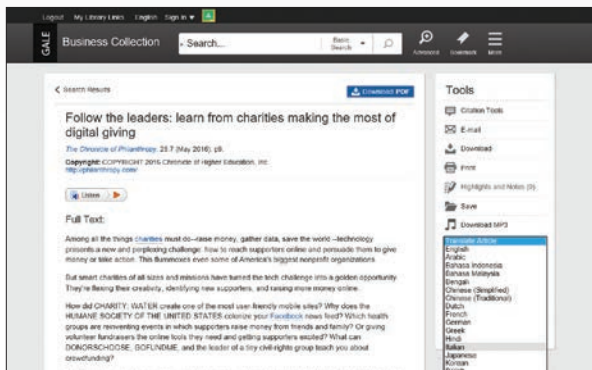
Logout My Library Links English Sign in ▾

GALE Business Collection - Search... Basic Search ▾ Advanced Download More

< Search Results

Download PDF

Follow the leaders: learn from charities making the most of digital giving

The Chronicle of Philanthropy. 28.7 (May 2016): p9.

Copyright: COPYRIGHT 2016 Chronicle of Higher Education, Inc. http://philanthropy.com/

Listen ▶

Full Text:

Among all the things charities must do--raise money, gather data, save the world --technology presents a new and perplexing challenge: how to reach supporters online and persuade them to give money or take action. This illuminates even some of America's biggest nonprofit organizations.

But smart charities of all sizes and missions have turned the tech challenge into a golden opportunity. They're flexing their creativity, identifying new supporters, and raising more money online.

How did CHARITY: WATER create one of the most user-friendly mobile sites? Why does the HUMANE SOCIETY OF THE UNITED STATES colonize your Facebook news feed? Which health groups are reinventing events in which supporters raise money from friends and family? Or giving volunteer fundraisers the online tools they need and getting supporters excited? What can DONORSCHOOSE, GOFUNDME, and the leader of a tiny civil-rights group teach you about crowdfunding?

Tools

Citation Tools

E-mail

Download

Print

Highlights and Notes (0)

Save

Download MP3

Translate Article
English
Arabic
Bahasa Indonesia
Bahasa Malaysia
Bengali
Chinese (Simplified)
Chinese (Traditional)
Dutch
French
German
Greek
Hindi
Italian
Japanese
Korean
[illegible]